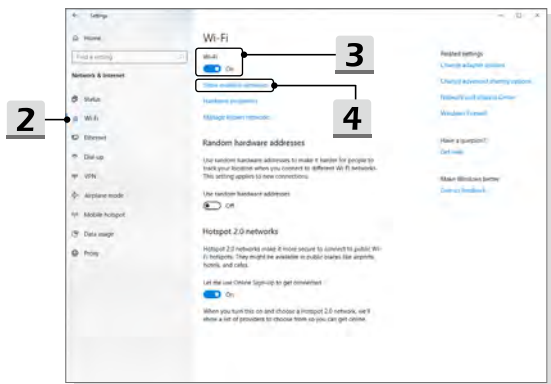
← Settings

Home

Find a setting

Network & Internet

Status

Wi-Fi

Ethernet

Dial-up

VPN

Airplane mode

Mobile hotspot

Data usage

Proxy

Wi-Fi

Wi-Fi

On

Show available networks

Hardware properties

Manage known networks

Random hardware addresses

Use random hardware addresses to make it harder for people to track your location when you connect to different Wi-Fi networks. This setting applies to new connections.

Use random hardware addresses

Off

Hotspot 2.0 networks

Hotspot 2.0 networks make it more secure to connect to public Wi-Fi hotspots. They might be available in public places like airports, hotels, and cafes.

Let me use Online Sign-Up to get connected

On

When you turn this on and choose a Hotspot 2.0 network, we'll show a list of providers to choose from so you can get online.

Related settings

Change adapter options

Change advanced sharing options

Network and Sharing Center

Windows Firewall

Have a question?

Get help

Make Windows better

Give us feedback

3

4

2